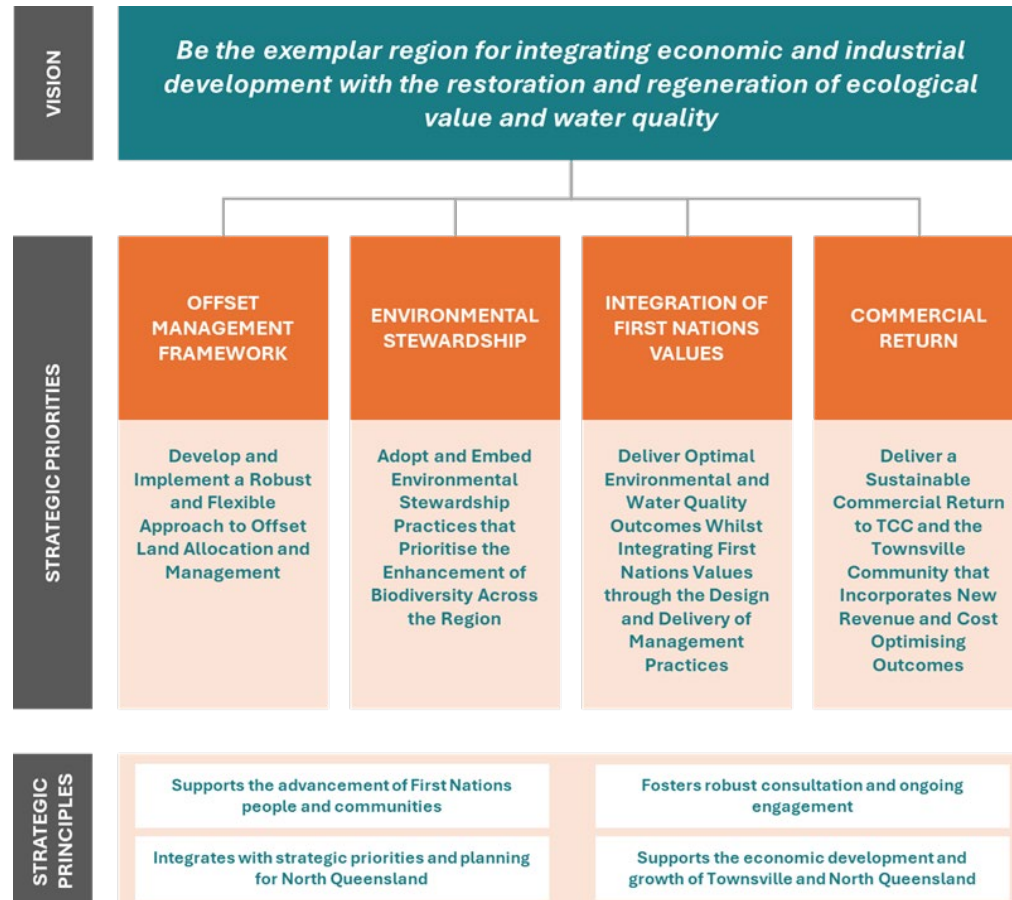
VISION

Be the exemplar region for integrating economic and industrial development with the restoration and regeneration of ecological value and water quality

STRATEGIC PRIORITIES

OFFSET MANAGEMENT FRAMEWORK

Develop and Implement a Robust and Flexible Approach to Offset Land Allocation and Management

ENVIRONMENTAL STEWARDSHIP

Adopt and Embed Environmental Stewardship Practices that Prioritise the Enhancement of Biodiversity Across the Region

INTEGRATION OF FIRST NATIONS VALUES

Deliver Optimal Environmental and Water Quality Outcomes Whilst Integrating First Nations Values through the Design and Delivery of Management Practices

COMMERCIAL RETURN

Deliver a Sustainable Commercial Return to TCC and the Townsville Community that Incorporates New Revenue and Cost Optimising Outcomes

STRATEGIC PRINCIPLES

Supports the advancement of First Nations people and communities

Fosters robust consultation and ongoing engagement

Integrates with strategic priorities and planning for North Queensland

Supports the economic development and growth of Townsville and North Queensland